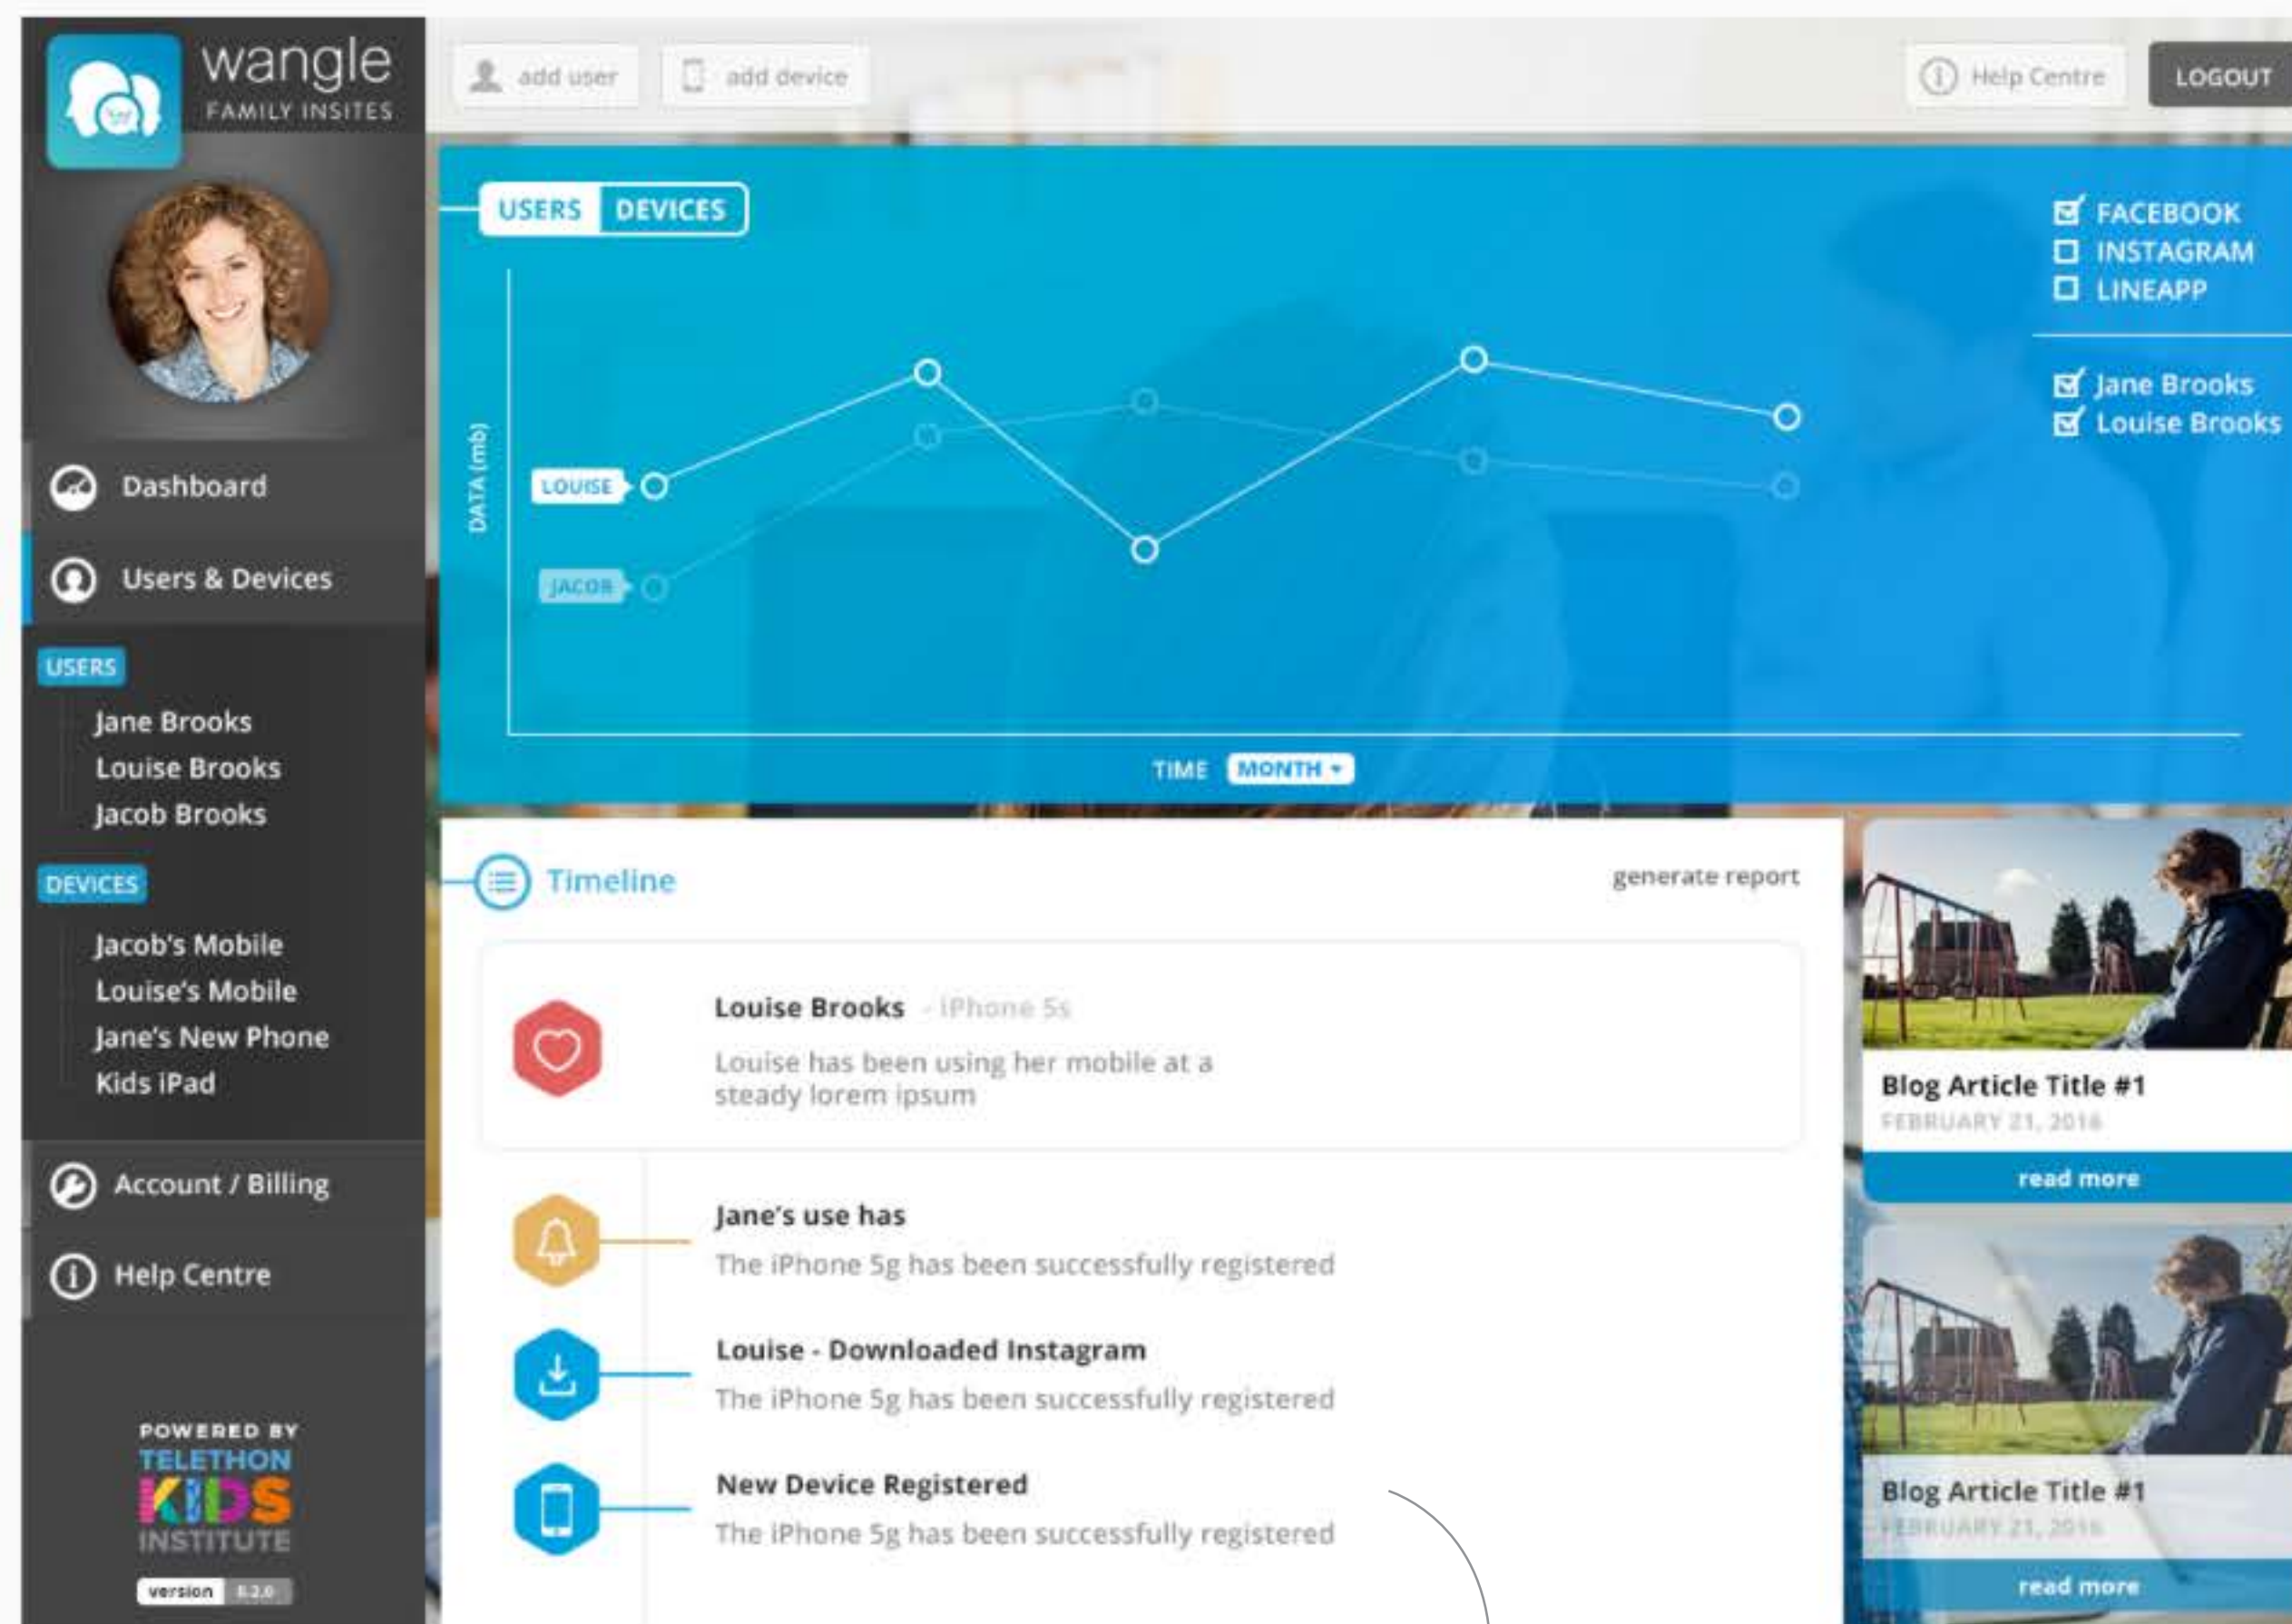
wangle
FAMILY INSITES

Dashboard

Users & Devices

USERS
Jane Brooks
Louise Brooks
Jacob Brooks

DEVICES
Jacob's Mobile
Louise's Mobile
Jane's New Phone
Kids iPad

Account / Billing

Help Centre

POWERED BY
TELETHON
KIDS
INSTITUTE
version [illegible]

add user
add device
Help Centre
LOGOUT

USERS DEVICES

FACEBOOK
INSTAGRAM
LINEAPP

Jane Brooks
Louise Brooks

DATA (mb)
LOUISE
JACOB
TIME MONTH

Timeline
generate report

Louise Brooks - iPhone 5s
Louise has been using her mobile at a steady lorem ipsum

Jane's use has
The iPhone 5g has been successfully registered

Louise - Downloaded Instagram
The iPhone 5g has been successfully registered

New Device Registered
The iPhone 5g has been successfully registered

Blog Article Title #1
FEBRUARY 21, 2016
read more

Blog Article Title #1
FEBRUARY 21, 2016
read more